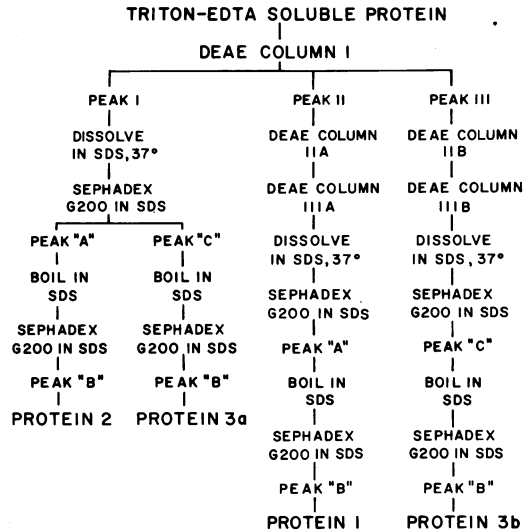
TRITON-EDTA SOLUBLE PROTEIN

DEAE COLUMN I

PEAK I

DISSOLVE IN SDS, 37°

SEPHADEX G200 IN SDS

PEAK "A"

BOIL IN SDS

SEPHADEX G200 IN SDS

PEAK "B"

PROTEIN 2

PEAK "C"

BOIL IN SDS

SEPHADEX G200 IN SDS

PEAK "B"

PROTEIN 3a

PEAK II

DEAE COLUMN IIA

DEAE COLUMN IIIA

DISSOLVE IN SDS, 37°

SEPHADEX G200 IN SDS

PEAK "A"

BOIL IN SDS

SEPHADEX G200 IN SDS

PEAK "B"

PROTEIN 1

PEAK III

DEAE COLUMN IIB

DEAE COLUMN IIIB

DISSOLVE IN SDS, 37°

SEPHADEX G200 IN SDS

PEAK "C"

BOIL IN SDS

SEPHADEX G200 IN SDS

PEAK "B"

PROTEIN 3b